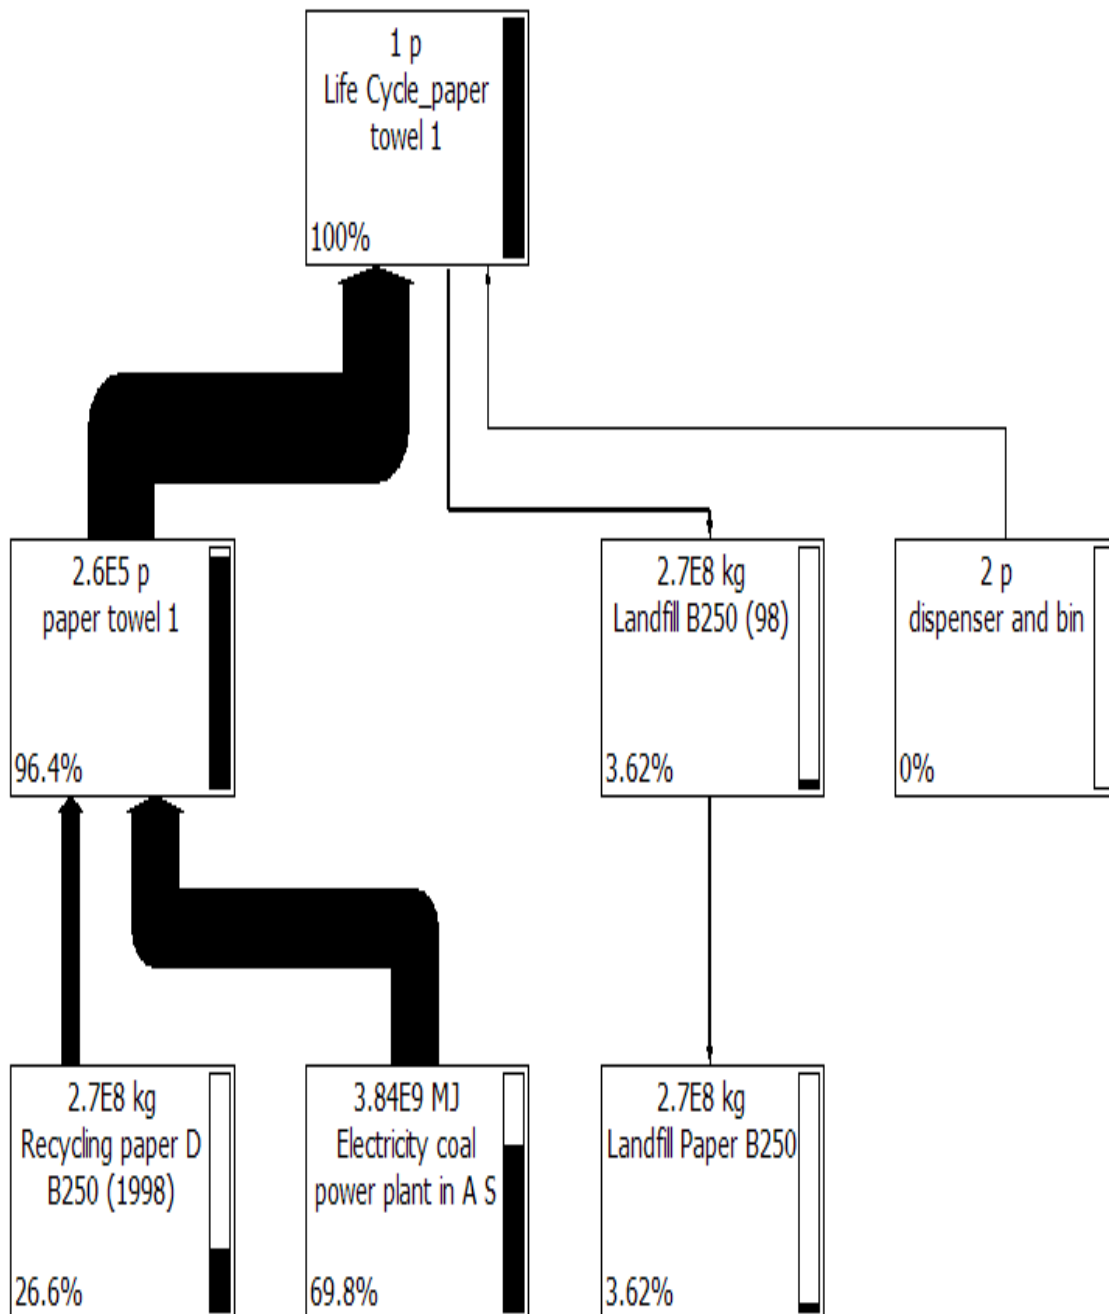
1 p
Life Cycle_paper towel 1
100%

2.6E5 p
paper towel 1
96.4%

2.7E8 kg
Landfill B250 (98)
3.62%

2 p
dispenser and bin
0%

2.7E8 kg
Recycling paper D B250 (1998)
26.6%

3.84E9 MJ
Electricity coal power plant in A S
69.8%

2.7E8 kg
Landfill Paper B250
3.62%